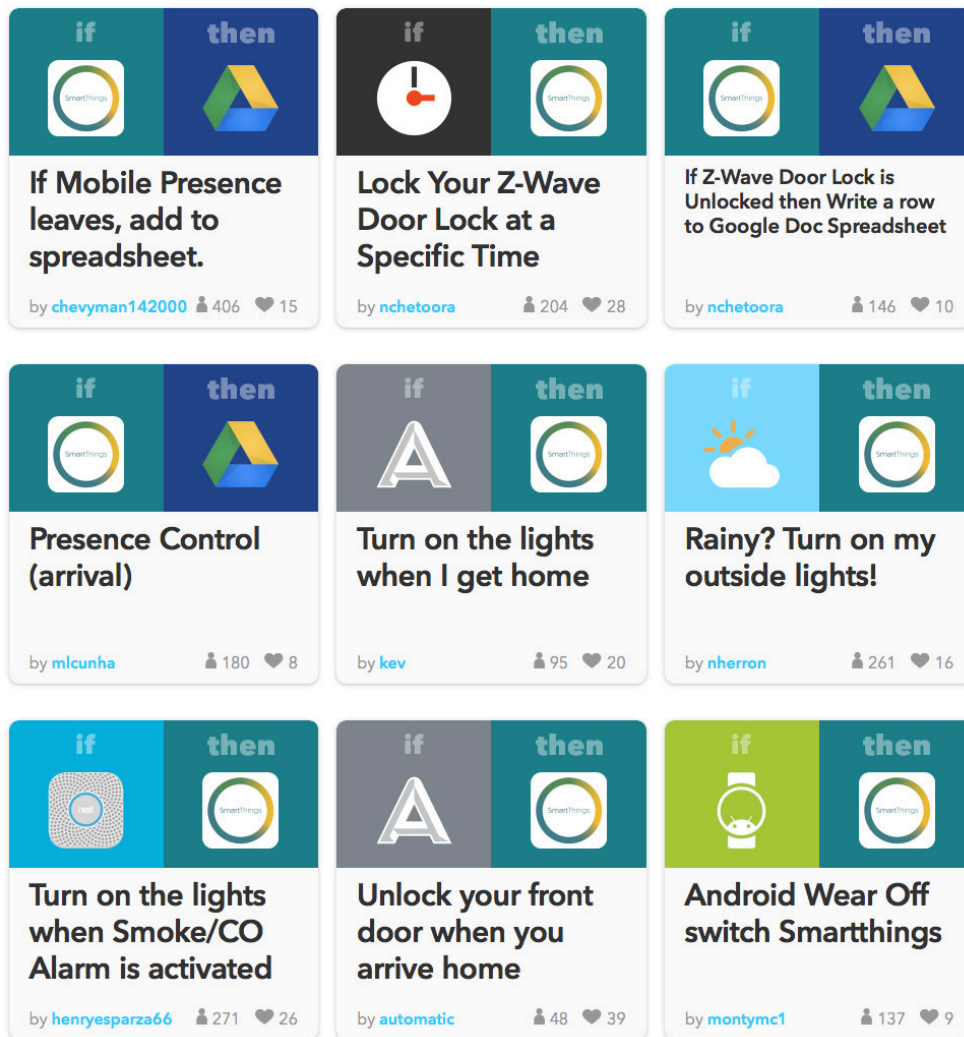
if then
SmartThings
If Mobile Presence leaves, add to spreadsheet.
by chevyman142000 406 15

if then
SmartThings
Lock Your Z-Wave Door Lock at a Specific Time
by nchetoora 204 28

if then
SmartThings
If Z-Wave Door Lock is Unlocked then Write a row to Google Doc Spreadsheet
by nchetoora 146 10

if then
SmartThings
Presence Control (arrival)
by mlcunha 180 8

if then
SmartThings
Turn on the lights when I get home
by kev 95 20

if then
SmartThings
Rainy? Turn on my outside lights!
by nherron 261 16

if then
nest
SmartThings
Turn on the lights when Smoke/CO Alarm is activated
by henryesparza66 271 26

if then
SmartThings
Unlock your front door when you arrive home
by automatic 48 39

if then
SmartThings
Android Wear Off switch Smartthings
by montymc1 137 9